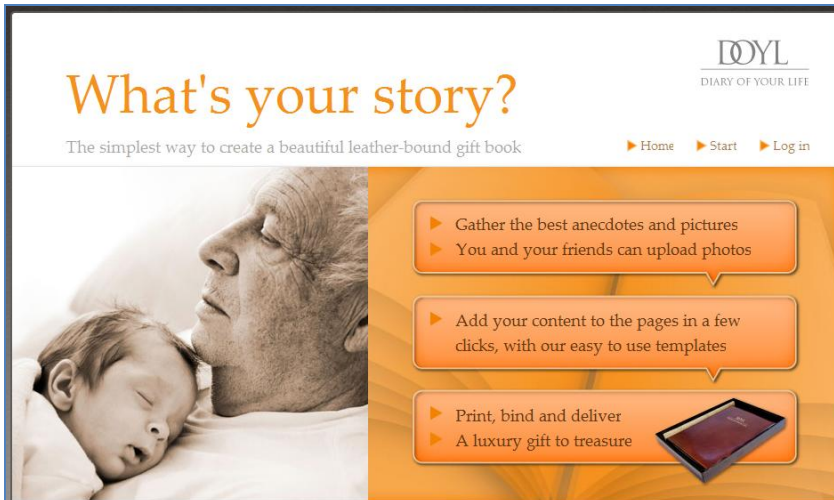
DOYL
DIARY OF YOUR LIFE

What's your story?

The simplest way to create a beautiful leather-bound gift book

Home Start Log in

Gather the best anecdotes and pictures
You and your friends can upload photos

Add your content to the pages in a few clicks, with our easy to use templates

Print, bind and deliver
A luxury gift to treasure